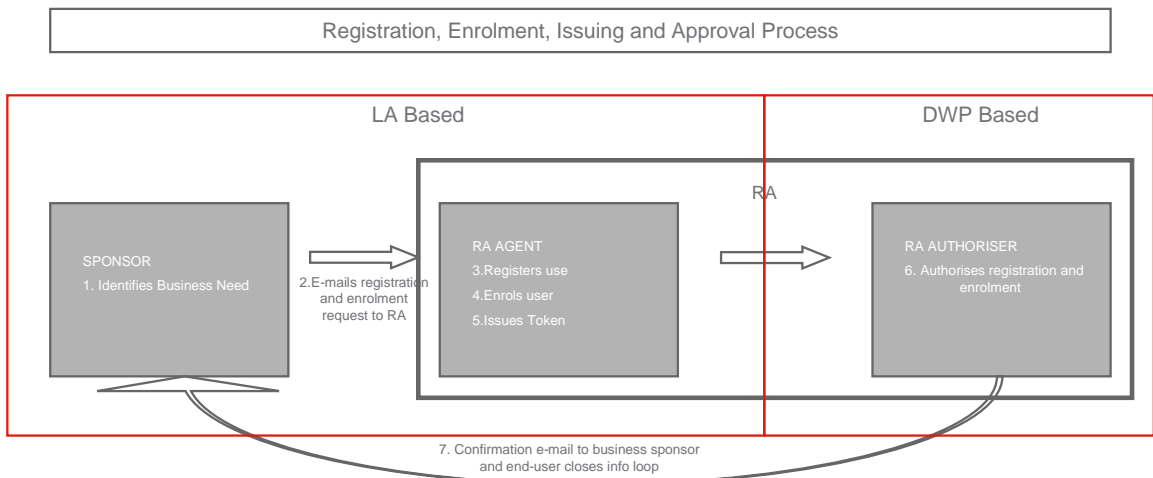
Registration, Enrolment, Issuing and Approval Process

LA Based

DWP Based

RA

SPONSOR
1. Identifies Business Need

2.E-mails registration and enrolment request to RA

RA AGENT
3.Registers use
4.Enrols user
5.Issues Token

RA AUTHORISER
6. Authorises registration and enrolment

7. Confirmation e-mail to business sponsor and end-user closes info loop